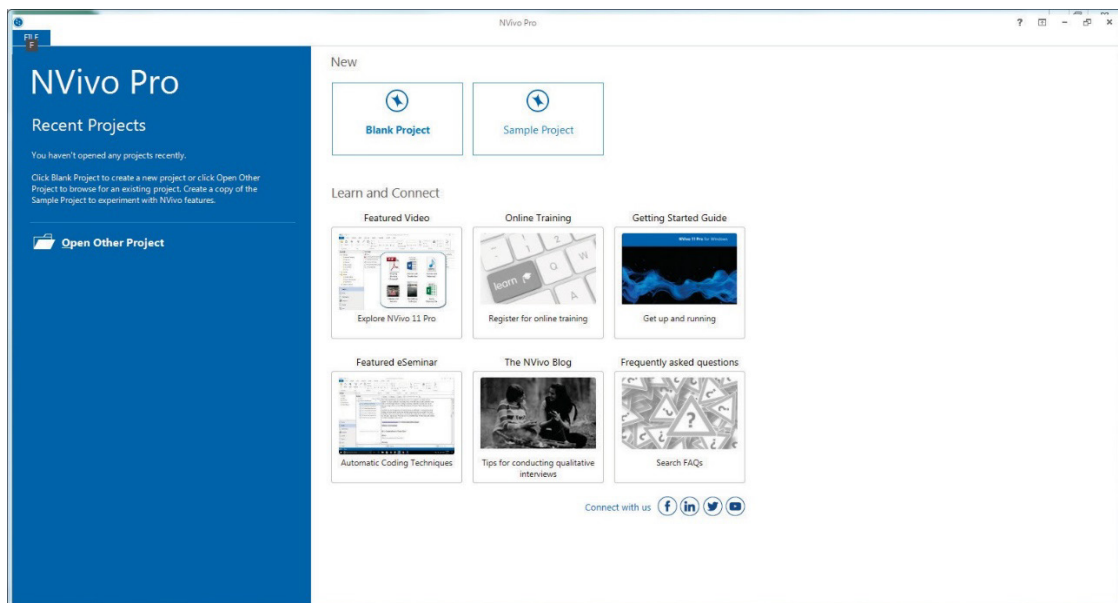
NVivo Pro

FILE
F

NVivo Pro

Recent Projects

You haven't opened any projects recently.

Click Blank Project to create a new project or click Open Other Project to browse for an existing project. Create a copy of the Sample Project to experiment with NVivo features.

Open Other Project

New

Blank Project

Sample Project

Learn and Connect

Featured Video

Explore NVivo 11 Pro

Online Training

learn

Register for online training

Getting Started Guide

Get up and running

Featured eSeminar

Automatic Coding Techniques

The NVivo Blog

Tips for conducting qualitative interviews

Frequently asked questions

Search FAQs

Connect with us